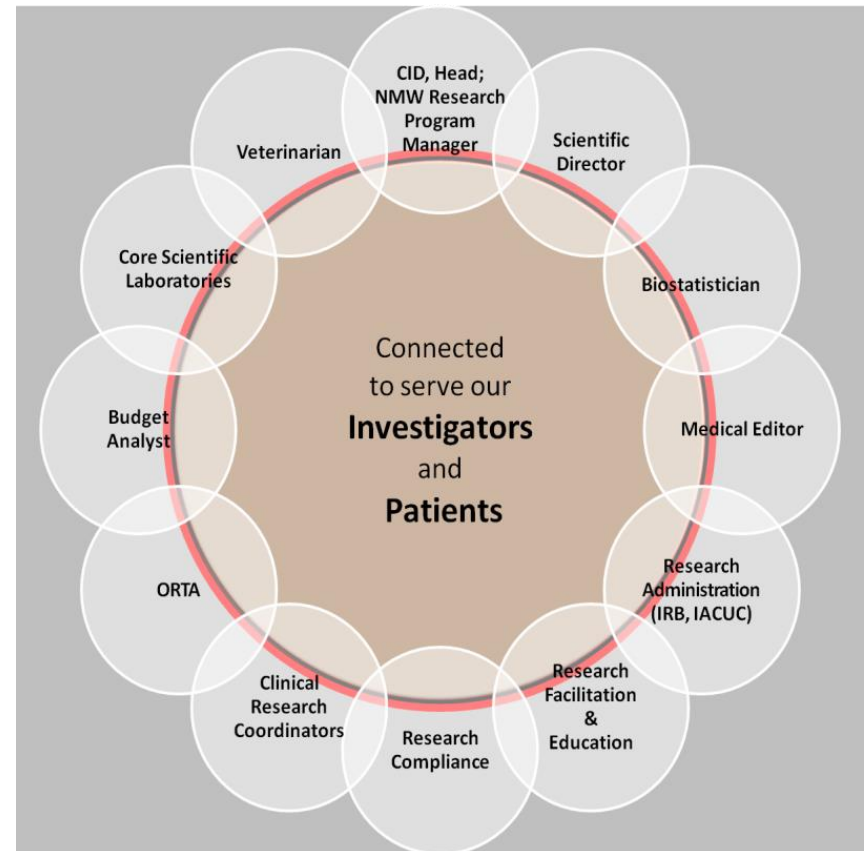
CID, Head; NMW Research Program Manager

Scientific Director

Biostatistician

Medical Editor

Research Administration (IRB, IACUC)

Research Facilitation & Education

Research Compliance

Clinical Research Coordinators

ORTA

Budget Analyst

Core Scientific Laboratories

Veterinarian

Connected to serve our **Investigators** and **Patients**